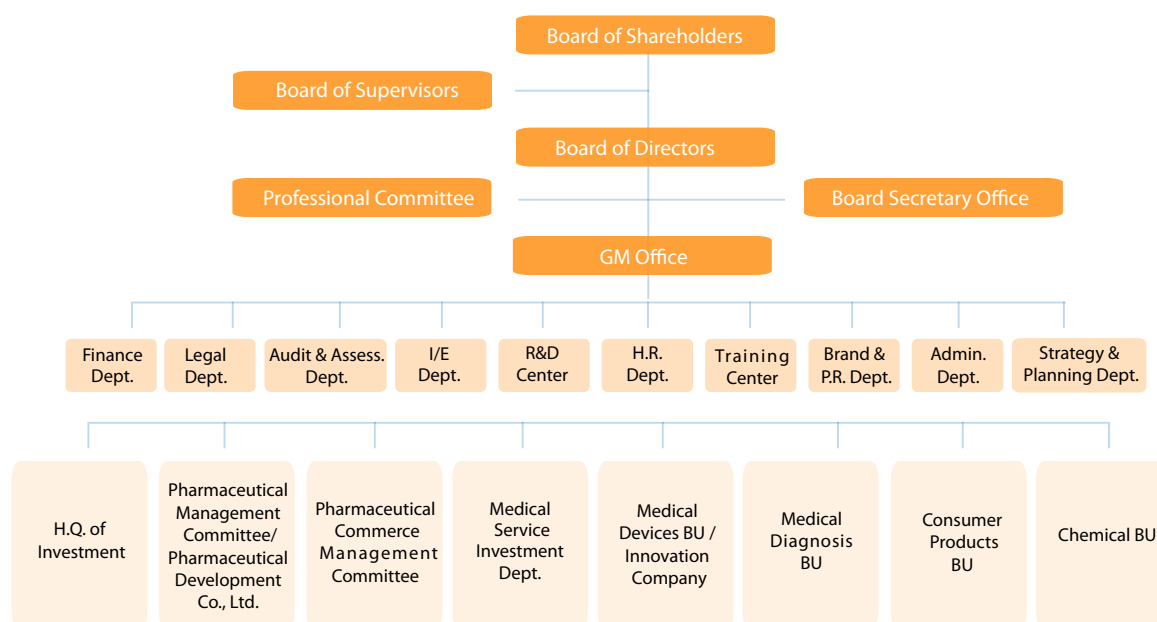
Board of Shareholders

Board of Supervisors

Board of Directors

Professional Committee

Board Secretary Office

GM Office

Finance Dept.

Legal Dept.

Audit & Assess. Dept.

I/E Dept.

R&D Center

H.R. Dept.

Training Center

Brand & P.R. Dept.

Admin. Dept.

Strategy & Planning Dept.

H.Q. of Investment

Pharmaceutical Management Committee/ Pharmaceutical Development Co., Ltd.

Pharmaceutical Commerce Management Committee

Medical Service Investment Dept.

Medical Devices BU / Innovation Company

Medical Diagnosis BU

Consumer Products BU

Chemical BU